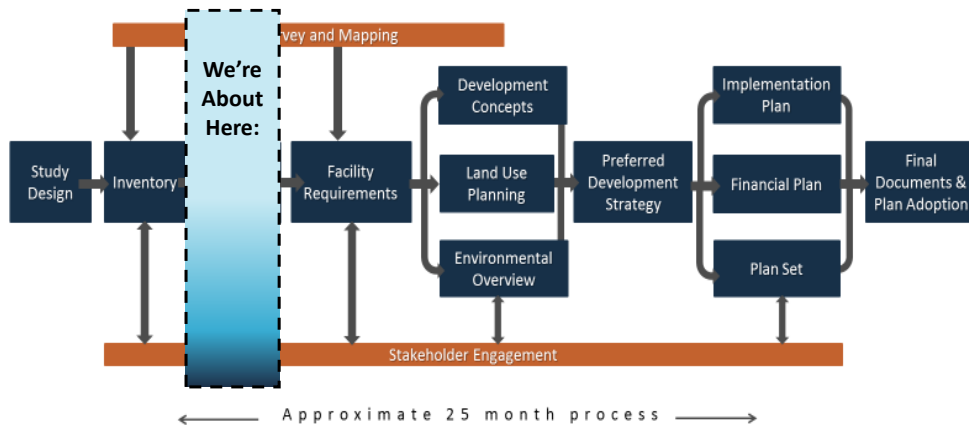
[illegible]vey and Mapping

We're About Here:

Study Design

Inventory

Facility Requirements

Development Concepts

Land Use Planning

Environmental Overview

Preferred Development Strategy

Implementation Plan

Financial Plan

Plan Set

Final Documents & Plan Adoption

Stakeholder Engagement

Approximate 25 month process